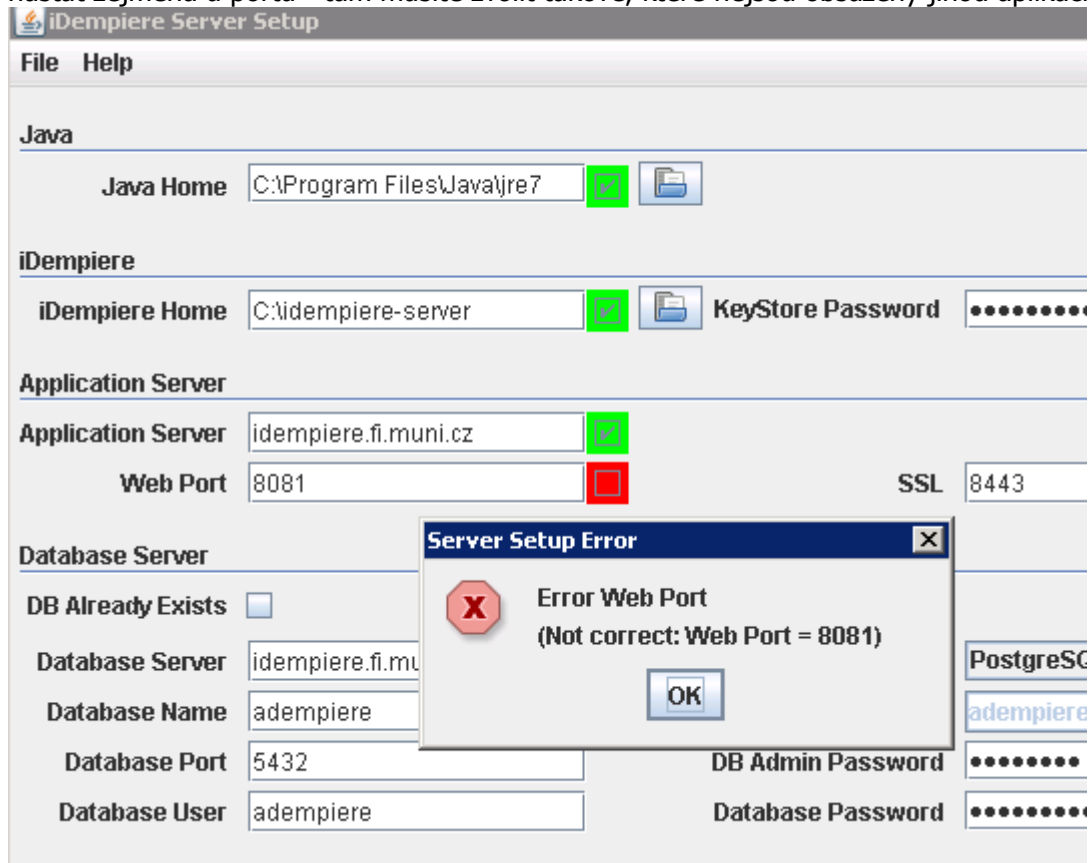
iDempiere Server Setup

File Help

Java

Java Home C:\Program Files\Java\jre7

iDempiere

iDempiere Home C:\idempiere-server

KeyStore Password ••••••••

Application Server

Application Server idempiere.fi.muni.cz

Web Port 8081

SSL 8443

Database Server

DB Already Exists

Database Server idempiere.fi.mu

PostgreSQ

Database Name adempiere

adempiere

Database Port 5432

DB Admin Password ••••••••

Database User adempiere

Database Password ••••••••

Server Setup Error

Error Web Port

(Not correct: Web Port = 8081)

OK